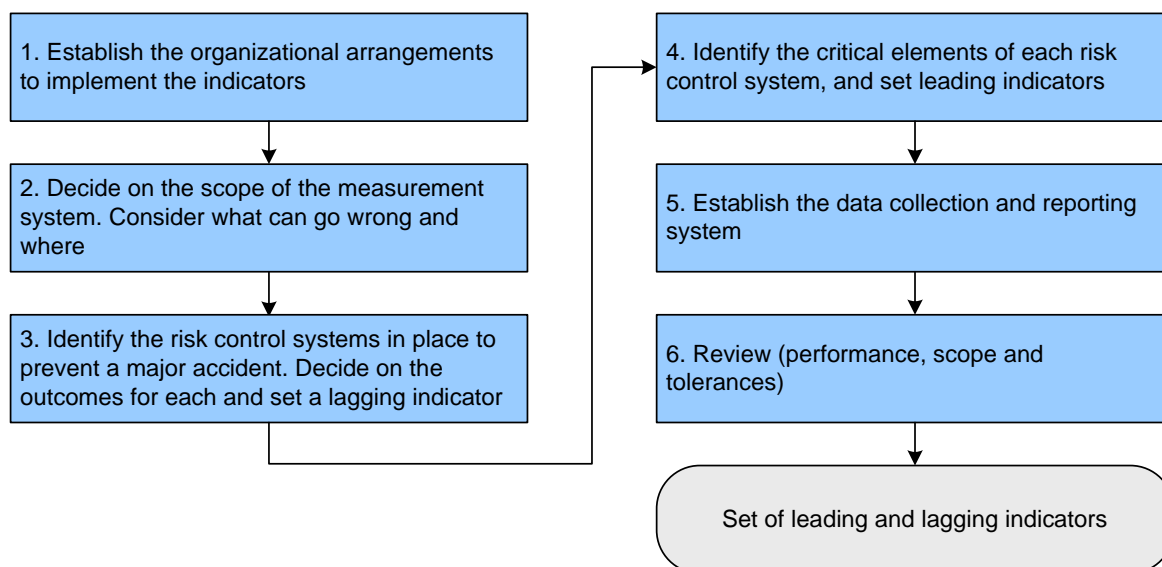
1. Establish the organizational arrangements to implement the indicators

2. Decide on the scope of the measurement system. Consider what can go wrong and where

3. Identify the risk control systems in place to prevent a major accident. Decide on the outcomes for each and set a lagging indicator

4. Identify the critical elements of each risk control system, and set leading indicators

5. Establish the data collection and reporting system

6. Review (performance, scope and tolerances)

Set of leading and lagging indicators